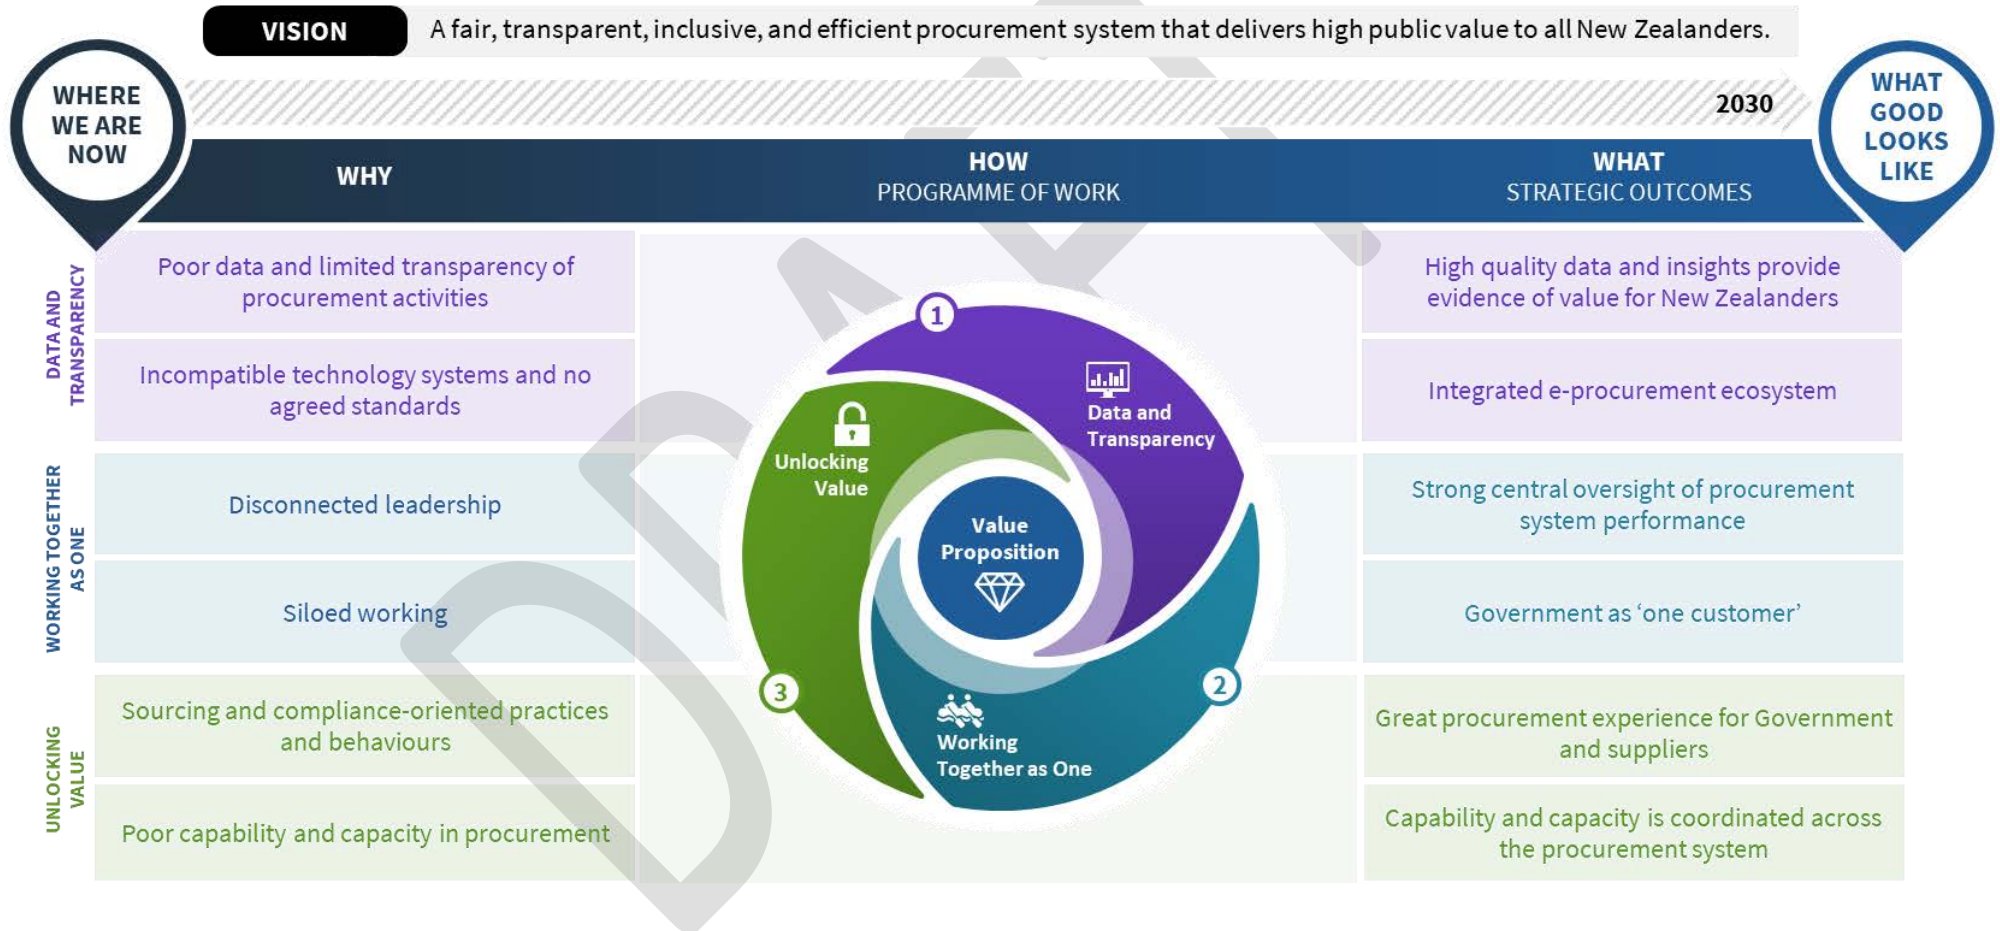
VISION A fair, transparent, inclusive, and efficient procurement system that delivers high public value to all New Zealanders.

WHERE WE ARE NOW

2030

WHAT GOOD LOOKS LIKE

WHY

HOW
PROGRAMME OF WORK

WHAT
STRATEGIC OUTCOMES

DATA AND TRANSPARENCY

Poor data and limited transparency of procurement activities

Incompatible technology systems and no agreed standards

WORKING TOGETHER AS ONE

Disconnected leadership

Siloed working

UNLOCKING VALUE

Sourcing and compliance-oriented practices and behaviours

Poor capability and capacity in procurement

1 Data and Transparency

2 Working Together as One

3 Unlocking Value

Value Proposition

High quality data and insights provide evidence of value for New Zealanders

Integrated e-procurement ecosystem

Strong central oversight of procurement system performance

Government as ‘one customer’

Great procurement experience for Government and suppliers

Capability and capacity is coordinated across the procurement system

DRAFT